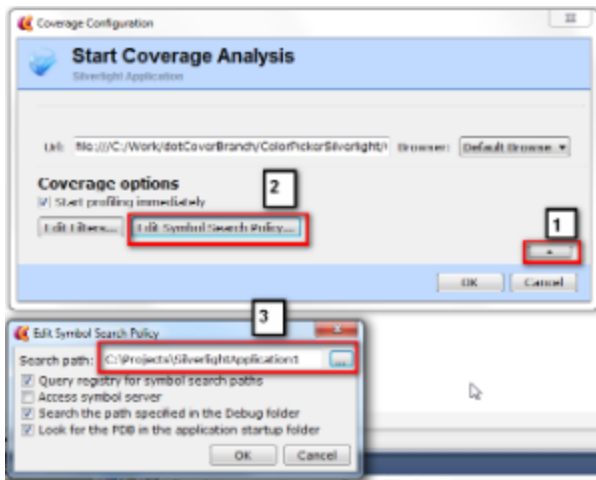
Coverage Configuration

Start Coverage Analysis

Silverlight Application

Url: file:///C:/Work/dotCoverBranch/ColorPickerSilverlight/ Browser: Default Browser

Coverage options

Start profiling immediately

2

Edit Filters... Edit Symbol Search Policy...

1

OK Cancel

3

Edit Symbol Search Policy

Search path: C:\Projects\SilverlightApplication1 ...

Query registry for symbol search paths

Access symbol server

Search the path specified in the Debug folder

Look for the PDB in the application startup folder

OK Cancel